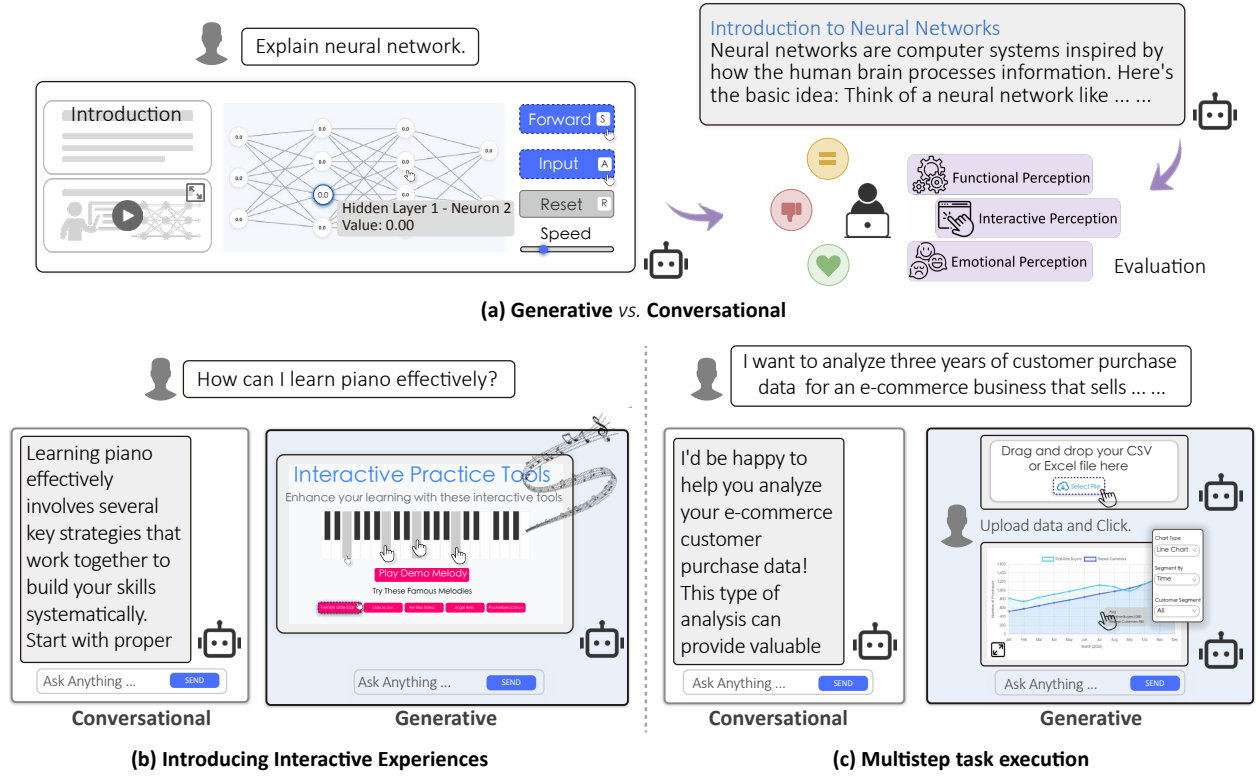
Explain neural network.

Introduction

Forward S

Input A

Reset R

Speed

0.0

Hidden Layer 1 - Neuron 2
Value: 0.00

Introduction to Neural Networks
Neural networks are computer systems inspired by how the human brain processes information. Here's the basic idea: Think of a neural network like ... ...

Functional Perception

Interactive Perception

Emotional Perception

Evaluation

(a) Generative vs. Conversational

How can I learn piano effectively?

Learning piano effectively involves several key strategies that work together to build your skills systematically. Start with proper

Ask Anything ... SEND

Conversational

Interactive Practice Tools
Enhance your learning with these interactive tools

Play Demo Melody

Try These Famous Melodies

Ask Anything ... SEND

Generative

(b) Introducing Interactive Experiences

I want to analyze three years of customer purchase data for an e-commerce business that sells ... ...

I'd be happy to help you analyze your e-commerce customer purchase data! This type of analysis can provide valuable

Ask Anything ... SEND

Conversational

Drag and drop your CSV or Excel file here
Select File

Upload data and Click.

Chart Type
Line Chart
Segment By
Time
Customer Segment
All

Ask Anything ... SEND

Generative

(c) Multistep task execution